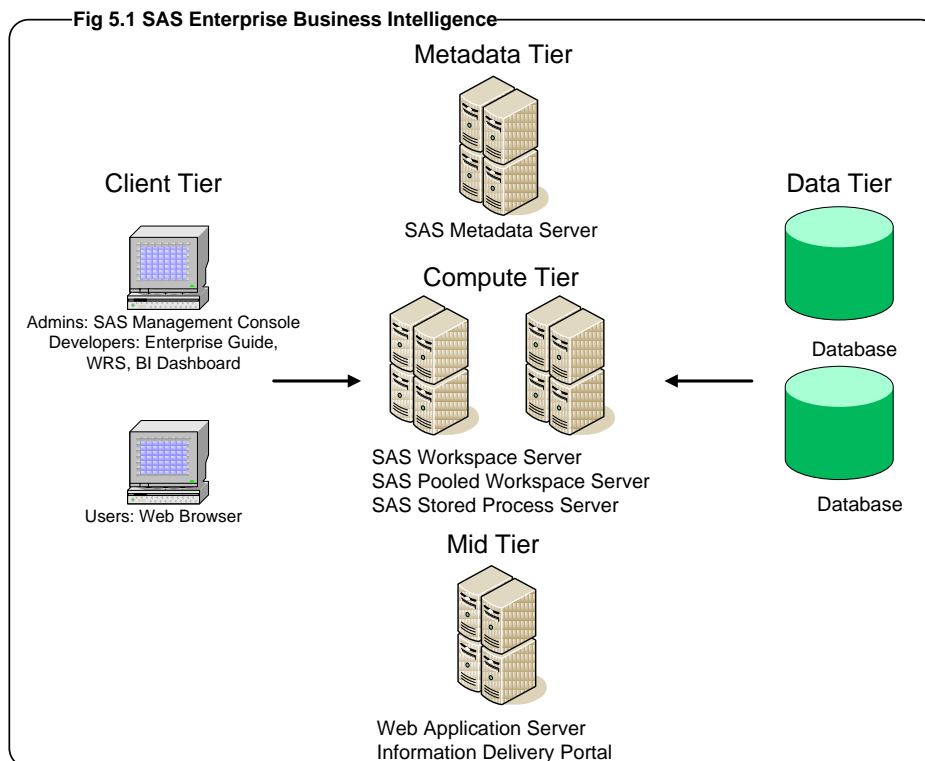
Fig 5.1 SAS Enterprise Business Intelligence

Metadata Tier

SAS Metadata Server

Client Tier

Admins: SAS Management Console
Developers: Enterprise Guide, WRS, BI Dashboard

Users: Web Browser

Compute Tier

SAS Workspace Server
SAS Pooled Workspace Server
SAS Stored Process Server

Data Tier

Database

Database

Mid Tier

Web Application Server
Information Delivery Portal